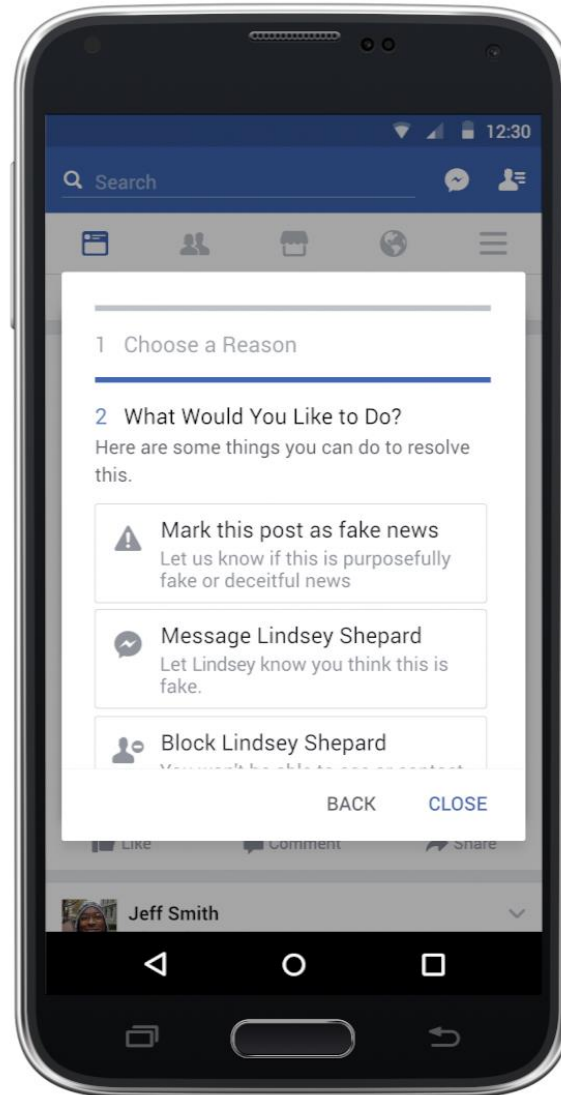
12:30

Search

1 Choose a Reason

2 What Would You Like to Do?
Here are some things you can do to resolve this.

Mark this post as fake news
Let us know if this is purposefully fake or deceitful news

Message Lindsey Shepard
Let Lindsey know you think this is fake.

Block Lindsey Shepard
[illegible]

BACK CLOSE

Like Comment Share

Jeff Smith